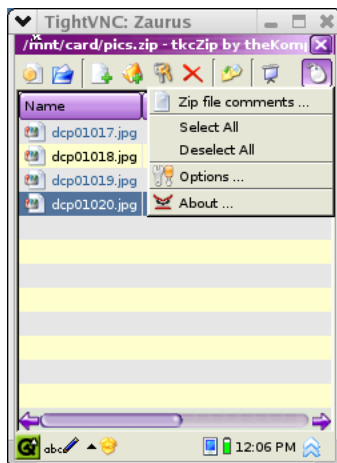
TightVNC: Zaurus

/mnt/card/pics.zip - tkcZip by theKom

Name

dcp01017.jpg

dcp01018.jpg

dcp01019.jpg

dcp01020.jpg

Zip file comments ...

Select All

Deselect All

Options ...

About ...

abc

12:06 PM